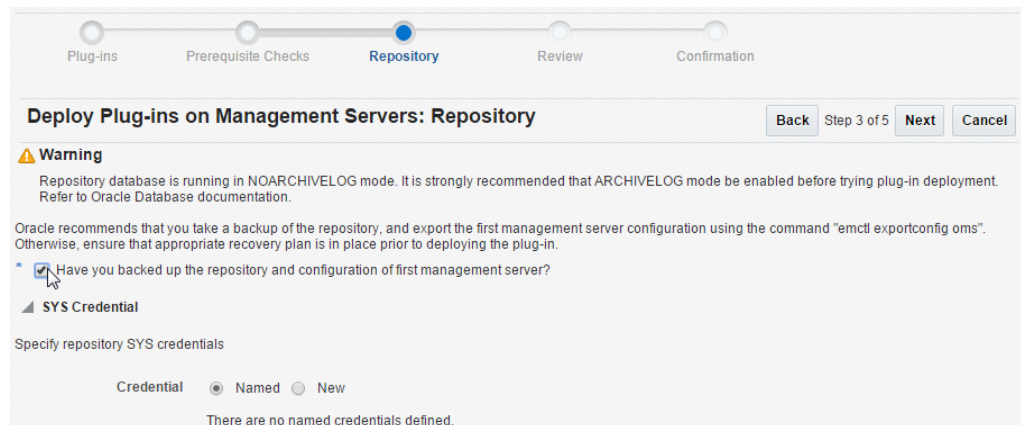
Plug-ins Prerequisite Checks Repository Review Confirmation

Deploy Plug-ins on Management Servers: Repository

Back Step 3 of 5 Next Cancel

Warning

Repository database is running in NOARCHIVELOG mode. It is strongly recommended that ARCHIVELOG mode be enabled before trying plug-in deployment. Refer to Oracle Database documentation.

Oracle recommends that you take a backup of the repository, and export the first management server configuration using the command "emctl exportconfig oms". Otherwise, ensure that appropriate recovery plan is in place prior to deploying the plug-in.

* Have you backed up the repository and configuration of first management server?

SYS Credential

Specify repository SYS credentials

Credential Named New

There are no named credentials defined.